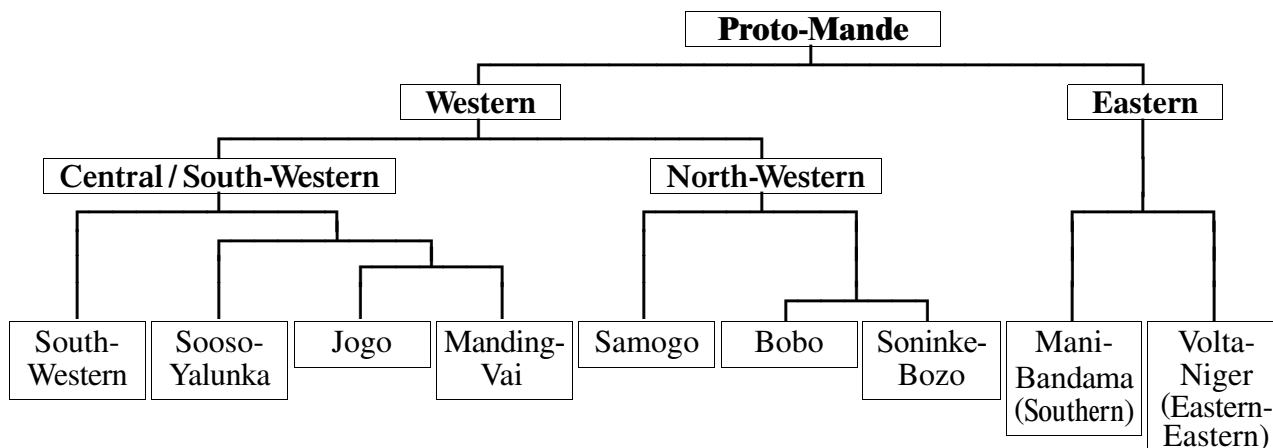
Proto-Mande

Western

Eastern

Central / South-Western

North-Western

South-Western

Sooso-Yalunka

Jogo

Manding-Vai

Samogo

Bobo

Soninke-Bozo

Mani-Bandama (Southern)

Volta-Niger (Eastern-Eastern)